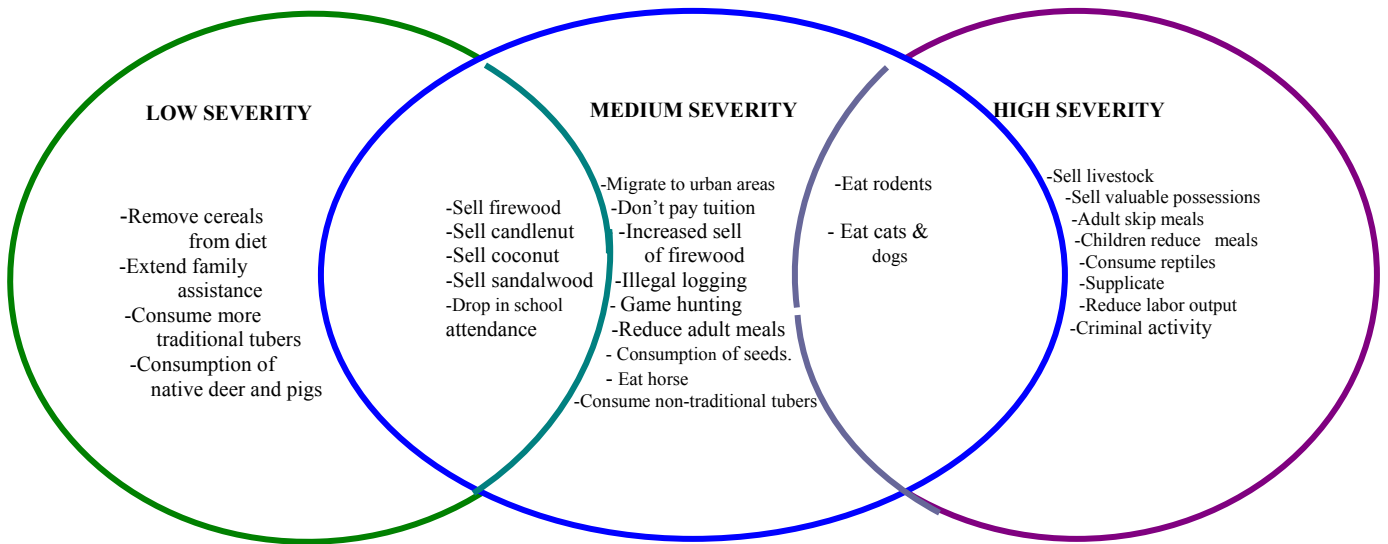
LOW SEVERITY

MEDIUM SEVERITY

HIGH SEVERITY

-Remove cereals from diet
-Extend family assistance
-Consume more traditional tubers
-Consumption of native deer and pigs

-Sell firewood
-Sell candlenut
-Sell coconut
-Sell sandalwood
-Drop in school attendance

-Migrate to urban areas
-Don't pay tuition
-Increased sell of firewood
-Illegal logging
- Game hunting
-Reduce adult meals
- Consumption of seeds.
- Eat horse
-Consume non-traditional tubers

-Eat rodents

- Eat cats & dogs

-Sell livestock
-Sell valuable possessions
-Adult skip meals
-Children reduce meals
-Consume reptiles
-Supplicate
-Reduce labor output
-Criminal activity